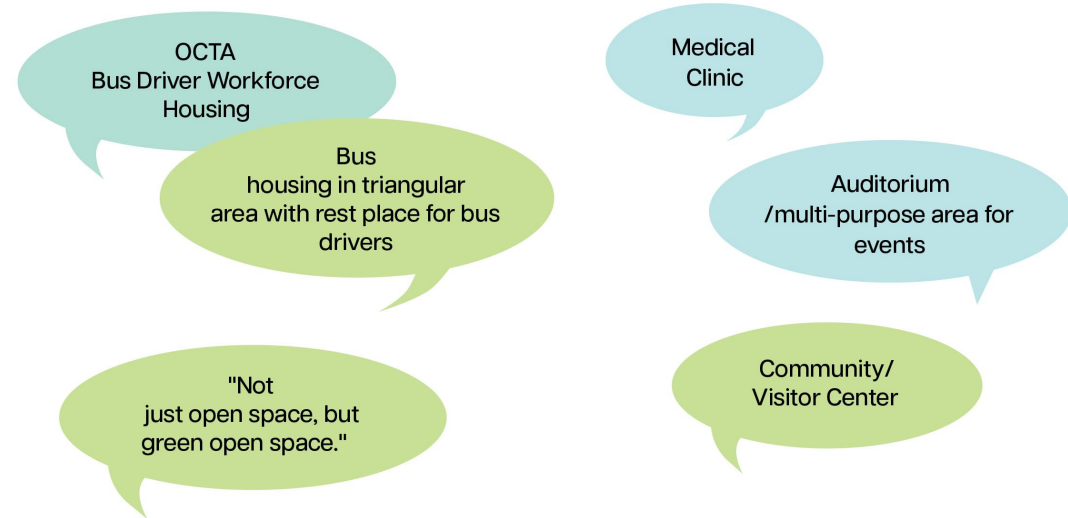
OCTA
Bus Driver Workforce Housing

Bus housing in triangular area with rest place for bus drivers

"Not just open space, but green open space."

Medical Clinic

Auditorium /multi-purpose area for events

Community/ Visitor Center